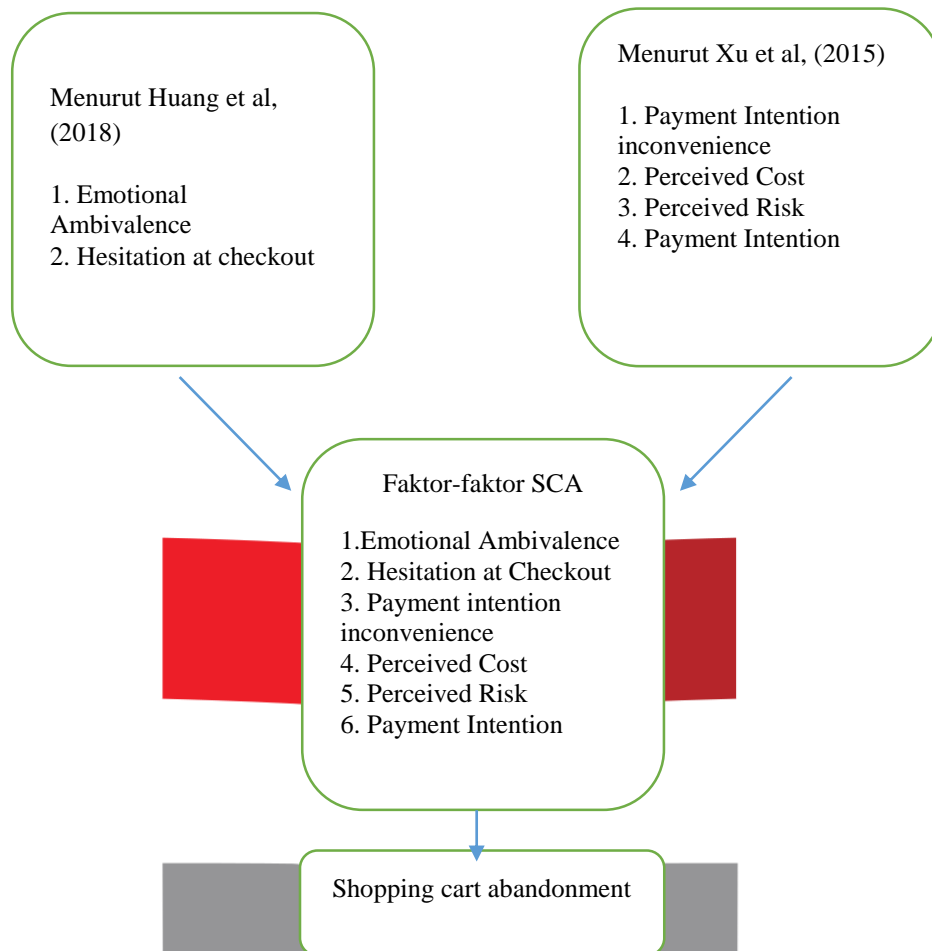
Menurut Huang et al, (2018)

1. Emotional Ambivalence
2. Hesitation at checkout

Menurut Xu et al, (2015)

1. Payment Intention inconvenience
2. Perceived Cost
3. Perceived Risk
4. Payment Intention

Faktor-faktor SCA

1.Emotional Ambivalence
2. Hesitation at Checkout
3. Payment intention inconvenience
4. Perceived Cost
5. Perceived Risk
6. Payment Intention

Shopping cart abandonment